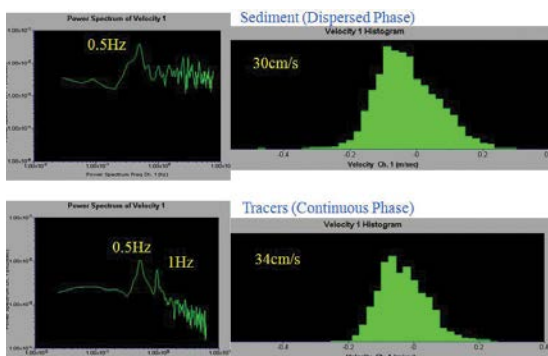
Power Spectrum of Velocity 1

0.5Hz

Power Spectrum Freq Ch. 1 (Hz)

Sediment (Dispersed Phase)

Velocity 1 Histogram

30cm/s

-0.4

-0.2

0

0.2

0.4

Velocity Ch. 1 (m/sec)

Power Spectrum of Velocity 1

0.5Hz

1Hz

Tracers (Continuous Phase)

Velocity 1 Histogram

34cm/s

-0.4

-0.2

0

0.2

0.4